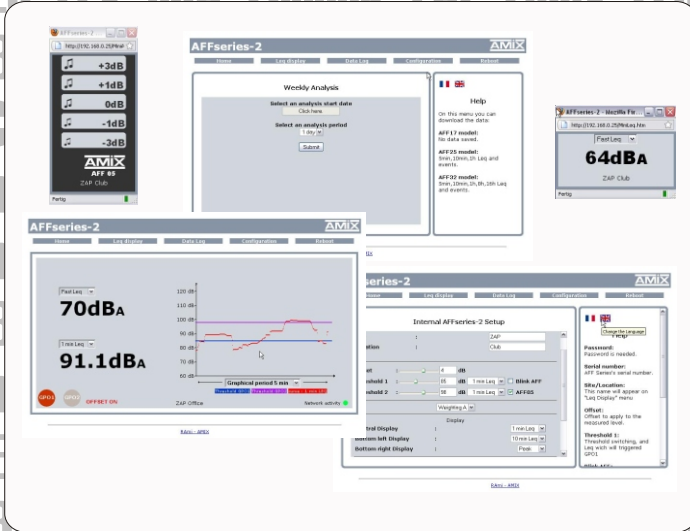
AFFseries-2
http://192.168.0.25/MiniI
+3dB
+1dB
0dB
-1dB
-3dB
AMIX
AFF 05
ZAP Club
Fertig

AFFseries-2
AMIX
Home
Leq display
Data Log
Configuration
Reboot

Weekly Analysis
Select an analysis start date
Click here
Select an analysis period
1 day
Submit

Help
On this menu you can download the data:
AFF17 model:
No data saved.
AFF25 model:
5min,10min,1h Leq and events.
AFF32 model:
5min,10min,1h,8h,16h Leq and events.

AFFseries-2 - Mozilla Fir
http://192.168.0.25/MiniLeq.htm
Fast Leq
64dBA
ZAP Club
Fertig

AFFseries-2
AMIX
Home
Leq display
Data Log
Configuration
Reboot
Fast Leq
70dBA
1 min Leq
91.1dBA
120 dB
110 dB
100 dB
90 dB
80 dB
70 dB
60 dB
Graphical period 5 min
GPO1
GPO2
OFFSET ON
ZAP Office
Network activity
ĀAmix - AMIX

AFFseries-2
AMIX
Home
Leq display
Data Log
Configuration
Reboot
Internal AFFseries-2 Setup
ZAP
Club
0 dB
threshold 1
95 dB
1 min Leq
Blink AFF
threshold 2
98 dB
1 min Leq
AFF05
Weighting A
Display
Central Display
1 min Leq
Bottom left Display
10 min Leq
Bottom right Display
Peak
Change the Language
Help
Password:
Password is needed.
Serial number:
AFF Series's serial number.
Site/Location:
This name will appear on "Leq Display" menu
Offset:
Offset to apply to the measured level.
Threshold 1:
Threshold switching, and Leq with will triggered GPO1
ĀAmix - AMIX